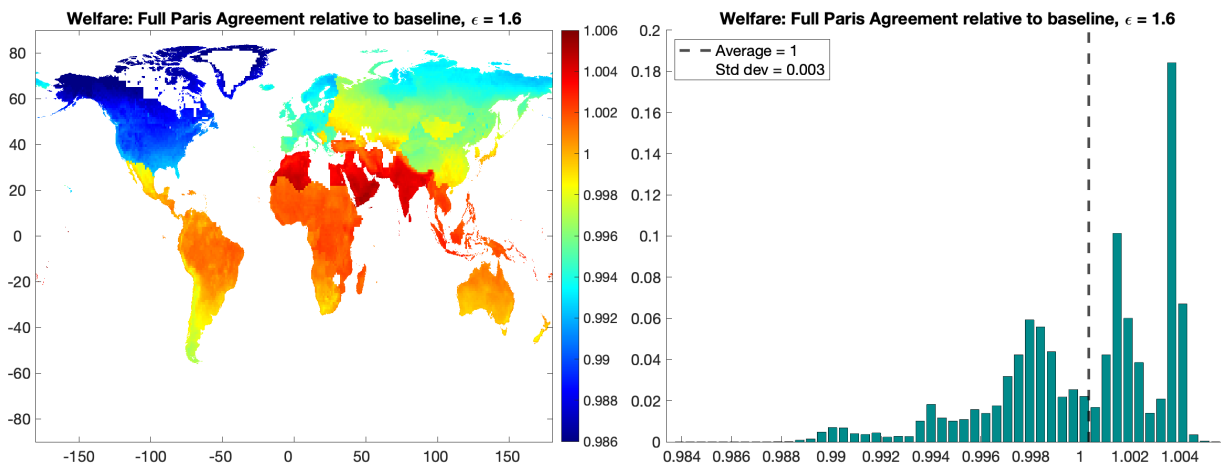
Welfare: Full Paris Agreement relative to baseline, $\epsilon$ = 1.6

80
60
40
20
0
-20
-40
-60
-80

-150 -100 -50 0 50 100 150

1.006
1.004
1.002
1
0.998
0.996
0.994
0.992
0.99
0.988
0.986

Welfare: Full Paris Agreement relative to baseline, $\epsilon$ = 1.6

Average = 1
Std dev = 0.003

0.2
0.18
0.16
0.14
0.12
0.1
0.08
0.06
0.04
0.02
0

0.984 0.986 0.988 0.99 0.992 0.994 0.996 0.998 1 1.002 1.004